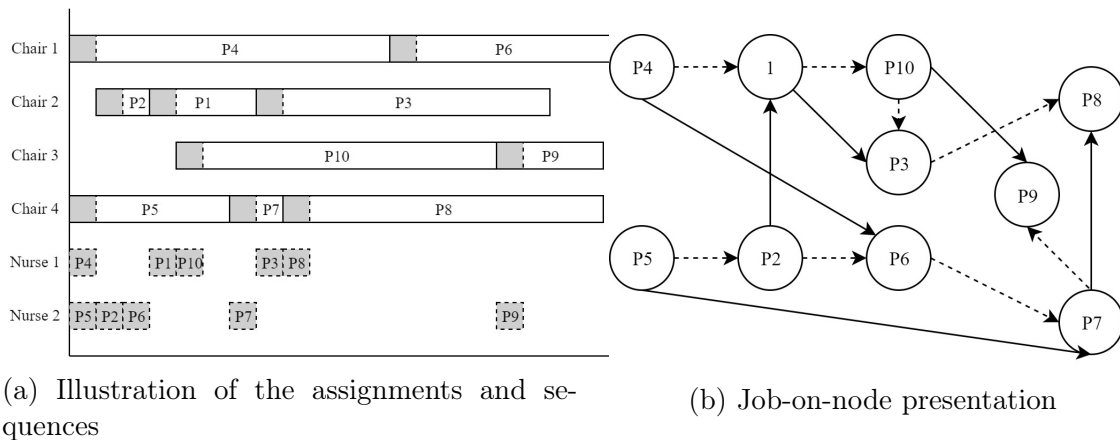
Chair 1 | P4 | P6

Chair 2 | P2 | P1 | P3

Chair 3 | P10 | P9

Chair 4 | P5 | P7 | P8

Nurse 1 | P4 | P1 | P10 | P3 | P8

Nurse 2 | P5 | P2 | P6 | P7 | P9

(a) Illustration of the assignments and sequences

P4, 1, P10, P8, P3, P9, P5, P2, P6, P7

(b) Job-on-node presentation